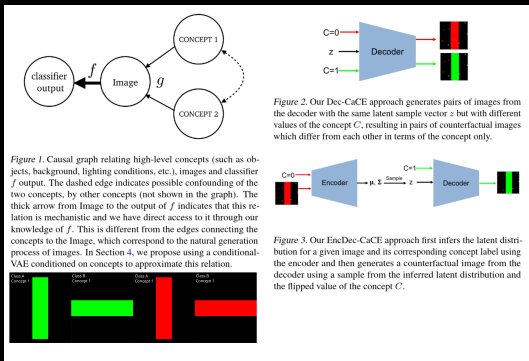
classifier output

$f$

Image

$g$

CONCEPT 1

CONCEPT 2

Figure 1. Causal graph relating high-level concepts (such as objects, background, lighting conditions, etc.), images and classifier $f$ output. The dashed edge indicates possible confounding of the two concepts, by other concepts (not shown in the graph). The thick arrow from Image to the output of $f$ indicates that this relation is mechanistic and we have direct access to it through our knowledge of $f$. This is different from the edges connecting the concepts to the Image, which correspond to the natural generation process of images. In Section 4, we propose using a conditional-VAE conditioned on concepts to approximate this relation.

Class A Concept 1

Class B Concept 1

Class A Concept 2

Class B Concept 2

C=0

z

C=1

Decoder

Figure 2. Our Dec-CaCE approach generates pairs of images from the decoder with the same latent sample vector $z$ but with different values of the concept $C$, resulting in pairs of counterfactual images which differ from each other in terms of the concept only.

C=0

Encoder

$\mu, \Sigma$

Sample

C=1

Decoder

Figure 3. Our EncDec-CaCE approach first infers the latent distribution for a given image and its corresponding concept label using the encoder and then generates a counterfactual image from the decoder using a sample from the inferred latent distribution and the flipped value of the concept $C$.